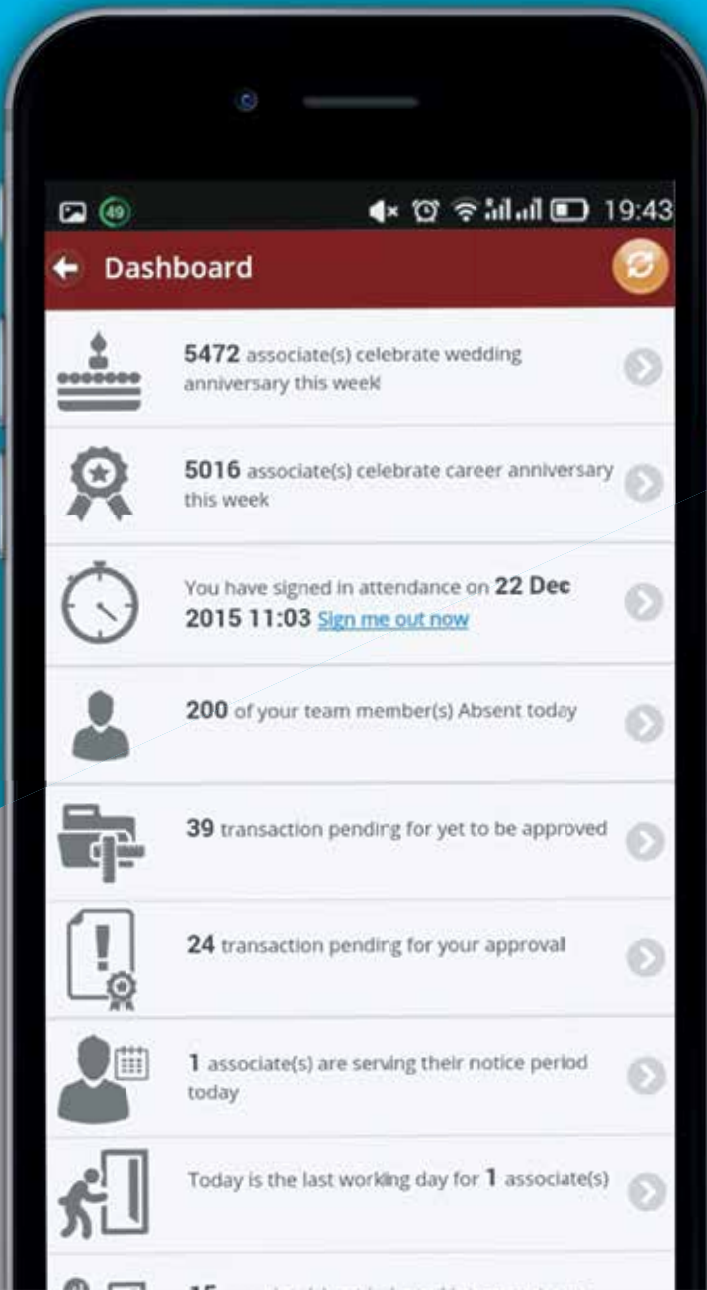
49 19:43

Dashboard

5472 associate(s) celebrate wedding anniversary this week

5016 associate(s) celebrate career anniversary this week

You have signed in attendance on 22 Dec 2015 11:03 Sign me out now

200 of your team member(s) Absent today

39 transaction pending for yet to be approved

24 transaction pending for your approval

1 associate(s) are serving their notice period today

Today is the last working day for 1 associate(s)

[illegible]